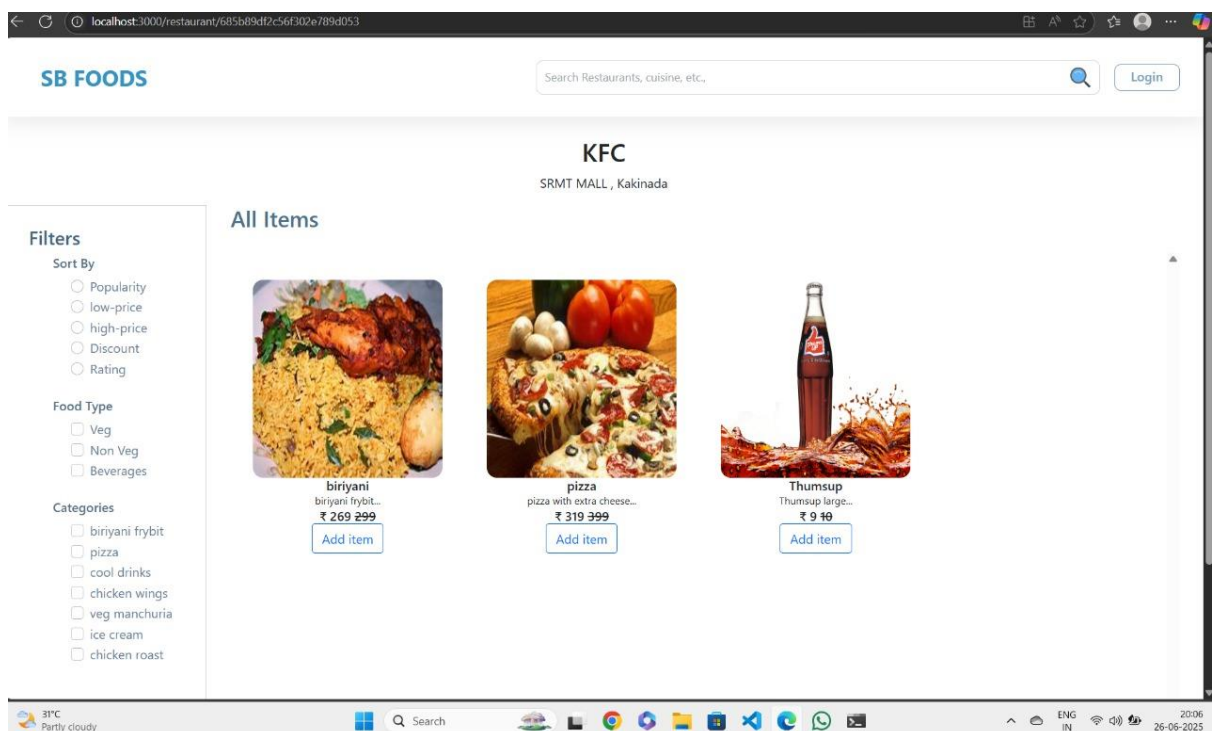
localhost:3000/restaurant/685b89df2c56f302e789d053

SB FOODS

Search Restaurants, cuisine, etc..

Login

KFC

SRMT MALL , Kakinada

Filters

Sort By

Popularity

low-price

high-price

Discount

Rating

Food Type

Veg

Non Veg

Beverages

Categories

biriyani frybit

pizza

cool drinks

chicken wings

veg manchuria

ice cream

chicken roast

All Items

biriyani

biriyani frybit...

₹ 269 ~~299~~

Add item

pizza

pizza with extra cheese...

₹ 319 ~~399~~

Add item

Thumsup

Thumsup large...

₹ 9 ~~10~~

Add item

31°C
Partly cloudy

Search

ENG
IN

20:06
26-06-2025